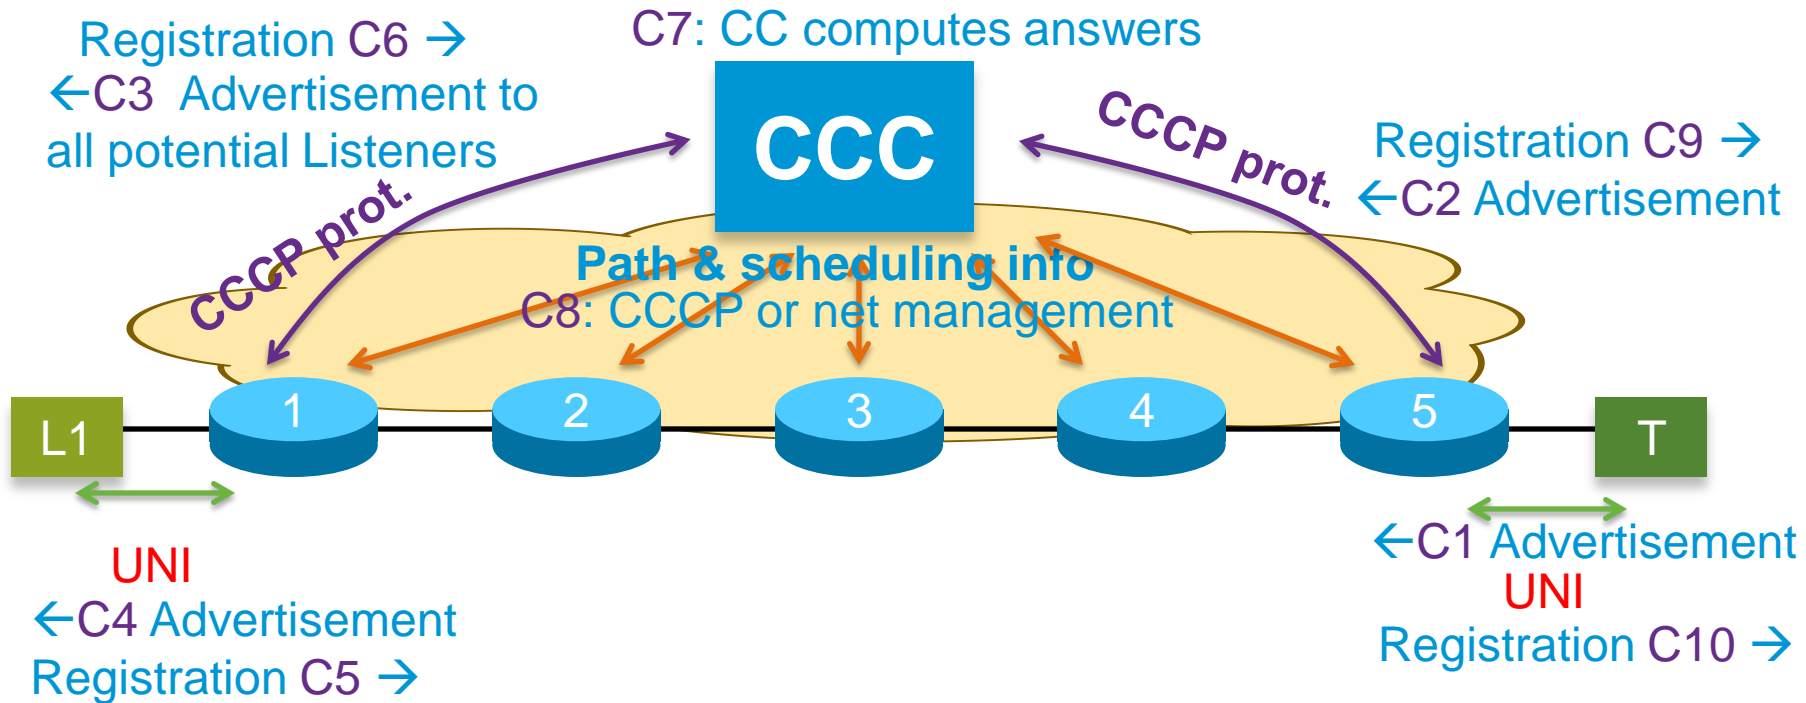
Registration C6 →
←C3 Advertisement to all potential Listeners

C7: CC computes answers

CCC

CCCP prot.

CCCP prot.

Registration C9 →
←C2 Advertisement

Path & scheduling info
C8: CCCP or net management

L1

1

2

3

4

5

T

UNI
←C4 Advertisement
Registration C5 →

←C1 Advertisement
UNI
Registration C10 →